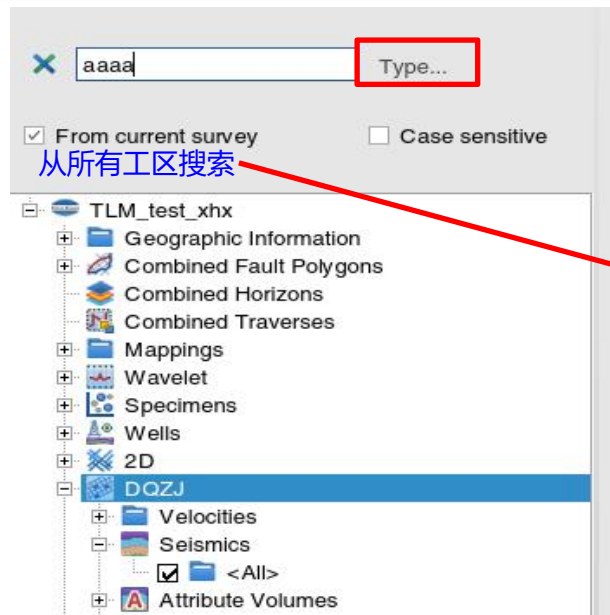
aaaa

Type...

From current survey

Case sensitive

从所有工区搜索

TLM_test_xhx

Geographic Information

Combined Fault Polygons

Combined Horizons

Combined Traverses

Mappings

Wavelet

Specimens

Wells

2D

DQZJ

Velocities

Seismics

<All>

Attribute Volumes